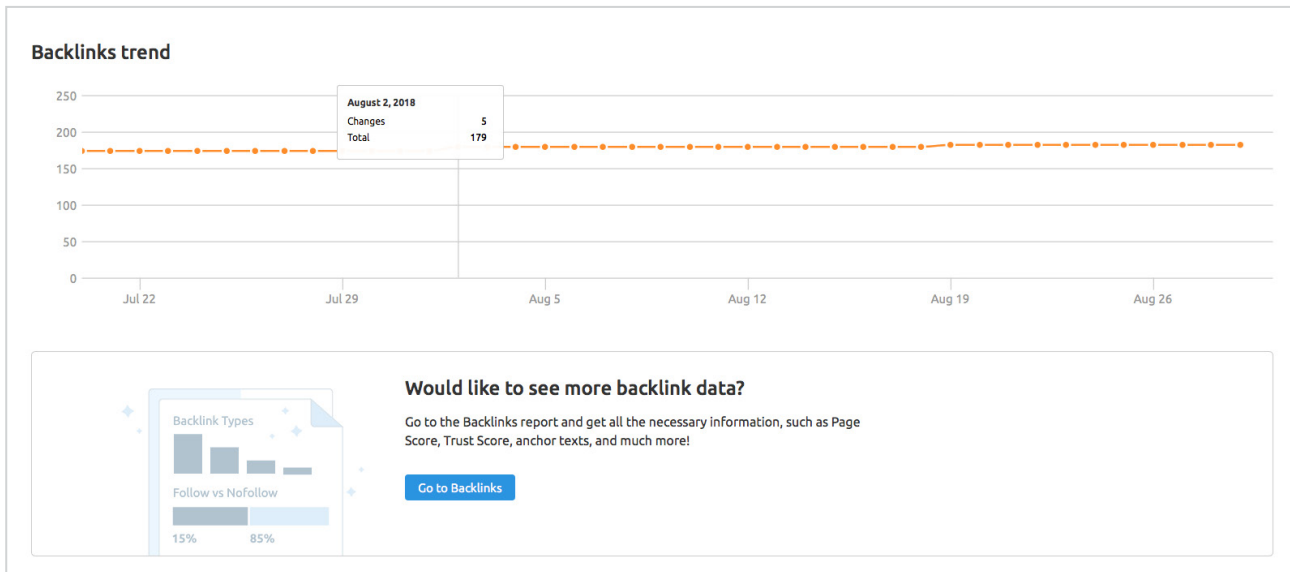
Backlinks trend

August 2, 2018
Changes 5
Total 179

250
200
150
100
50
0

Jul 22
Jul 29
Aug 5
Aug 12
Aug 19
Aug 26

Backlink Types

Follow vs Nofollow

15%
85%

Would like to see more backlink data?

Go to the Backlinks report and get all the necessary information, such as Page Score, Trust Score, anchor texts, and much more!

Go to Backlinks